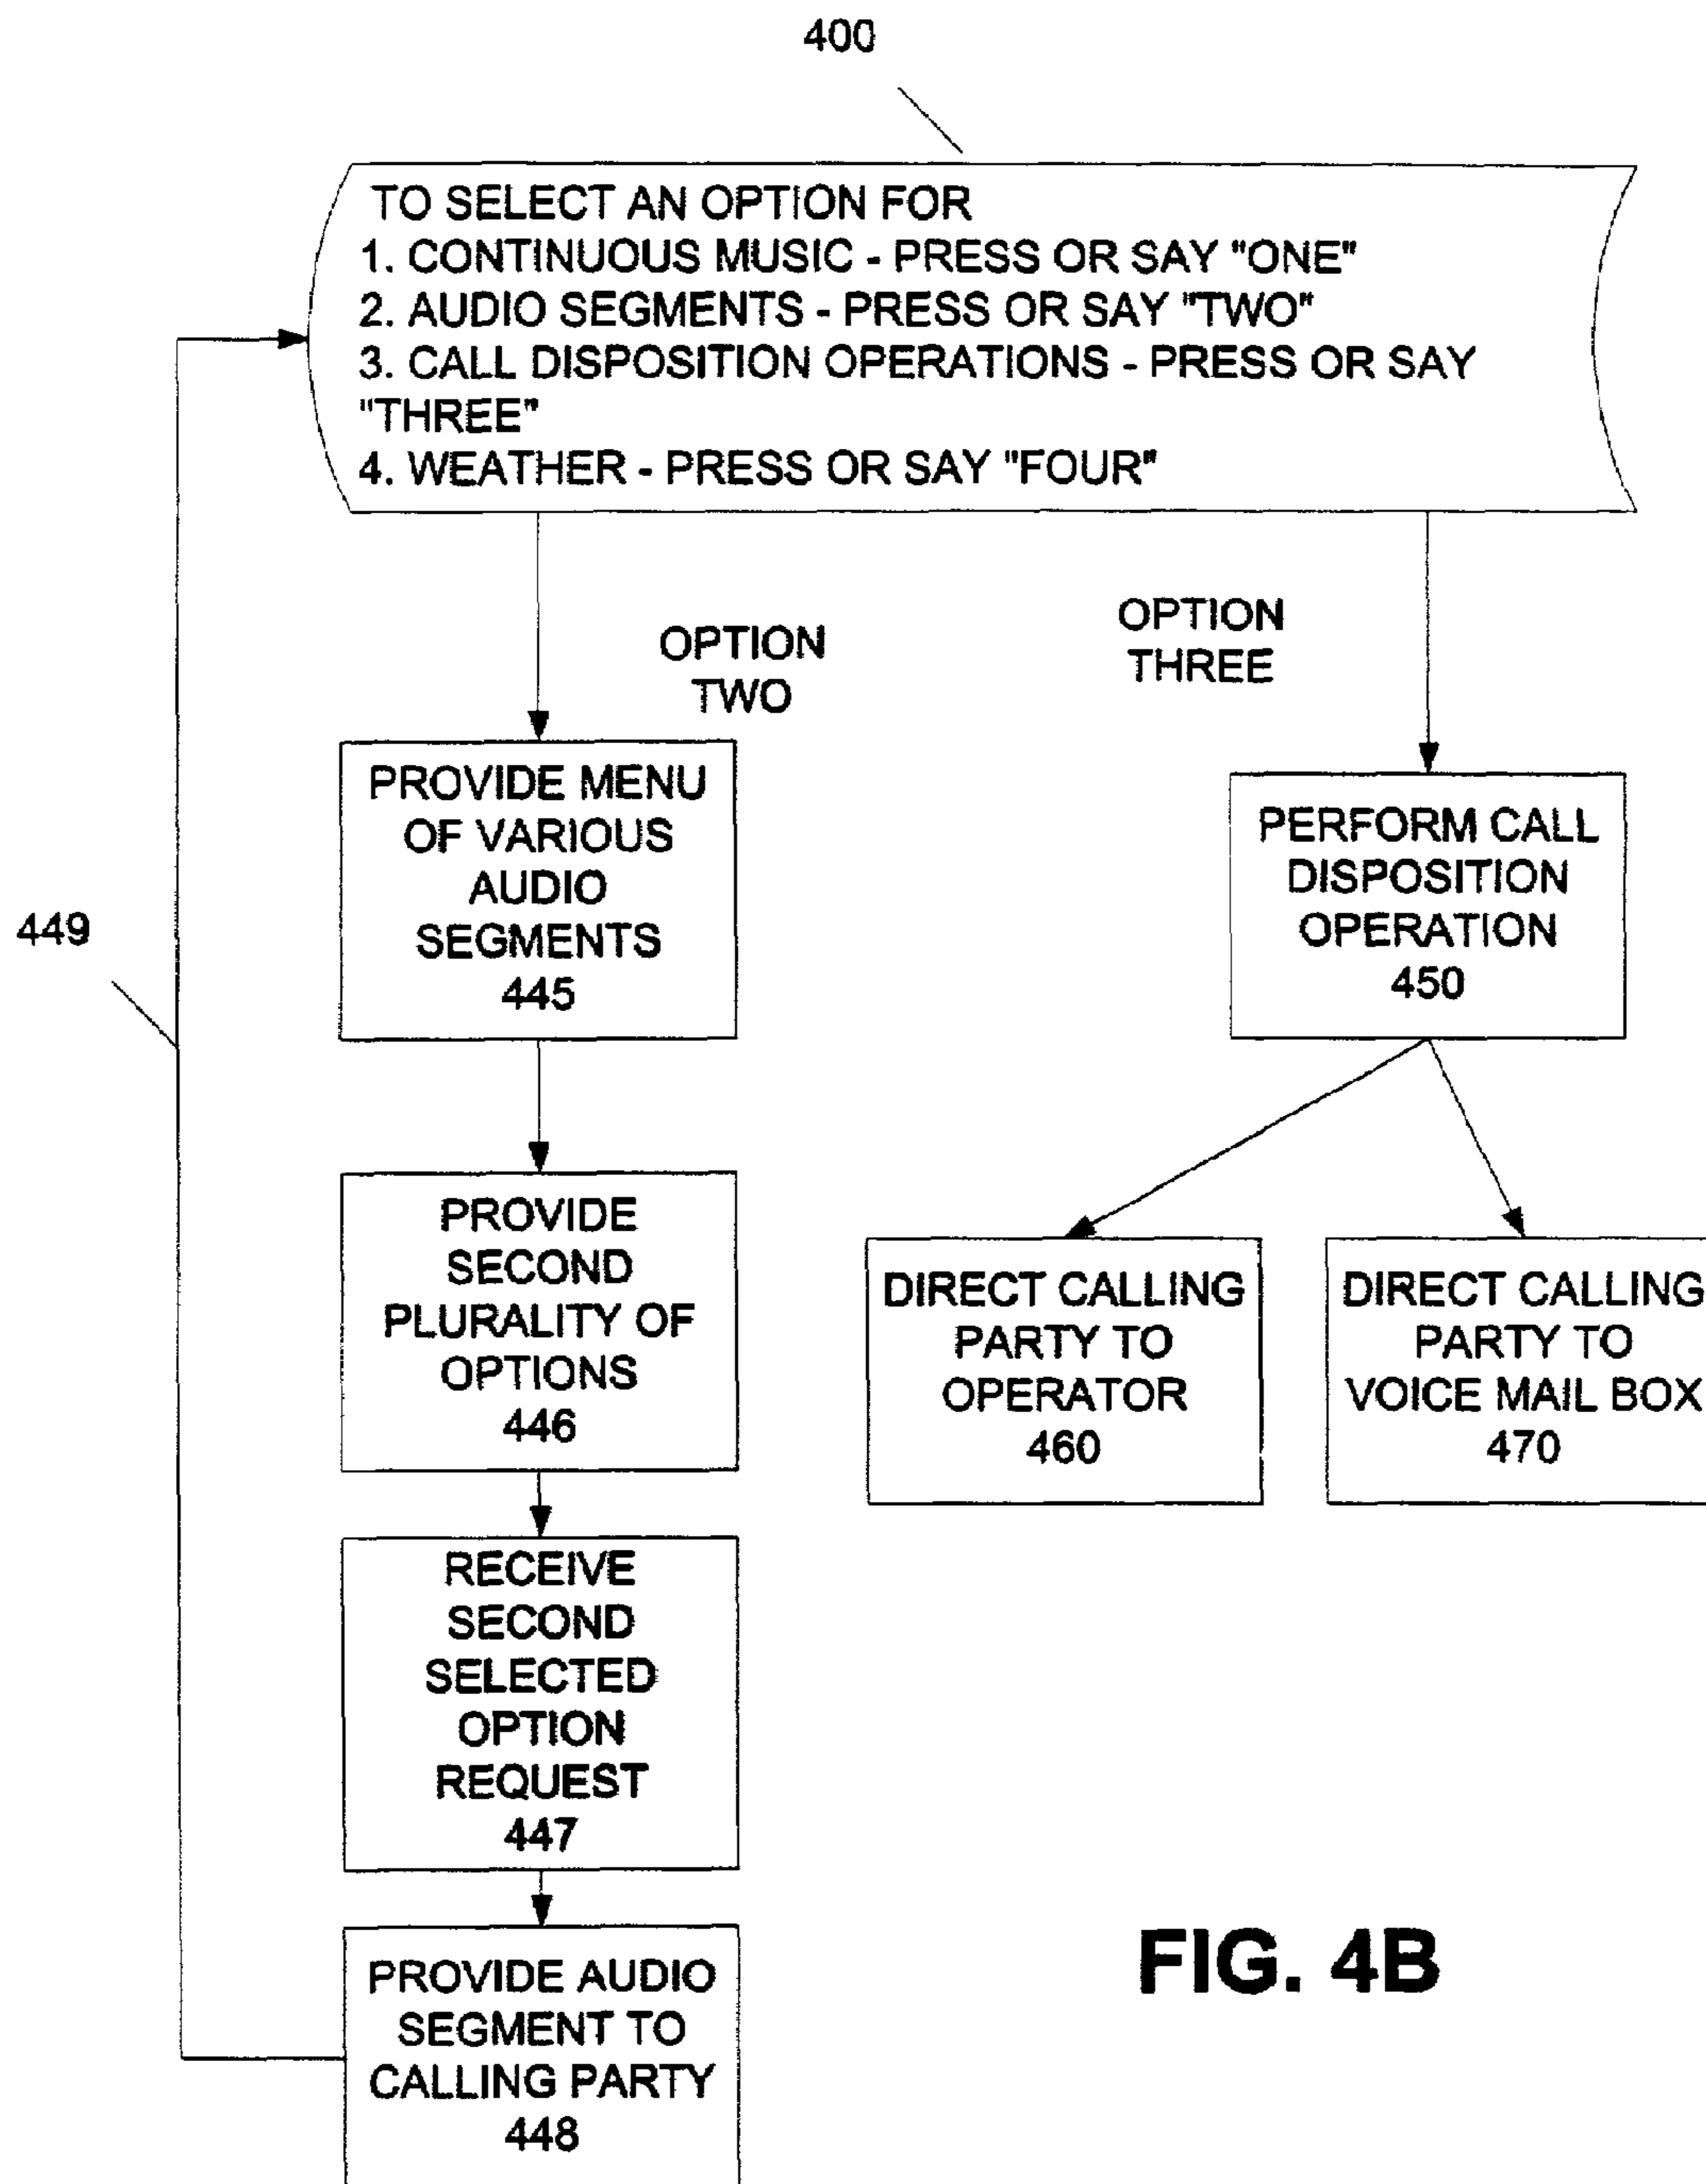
400

TO SELECT AN OPTION FOR
1. CONTINUOUS MUSIC - PRESS OR SAY "ONE"
2. AUDIO SEGMENTS - PRESS OR SAY "TWO"
3. CALL DISPOSITION OPERATIONS - PRESS OR SAY "THREE"
4. WEATHER - PRESS OR SAY "FOUR"

OPTION TWO

OPTION THREE

449

PROVIDE MENU OF VARIOUS AUDIO SEGMENTS 445

PERFORM CALL DISPOSITION OPERATION 450

PROVIDE SECOND PLURALITY OF OPTIONS 446

DIRECT CALLING PARTY TO OPERATOR 460

DIRECT CALLING PARTY TO VOICE MAIL BOX 470

RECEIVE SECOND SELECTED OPTION REQUEST 447

PROVIDE AUDIO SEGMENT TO CALLING PARTY 448

FIG. 4B